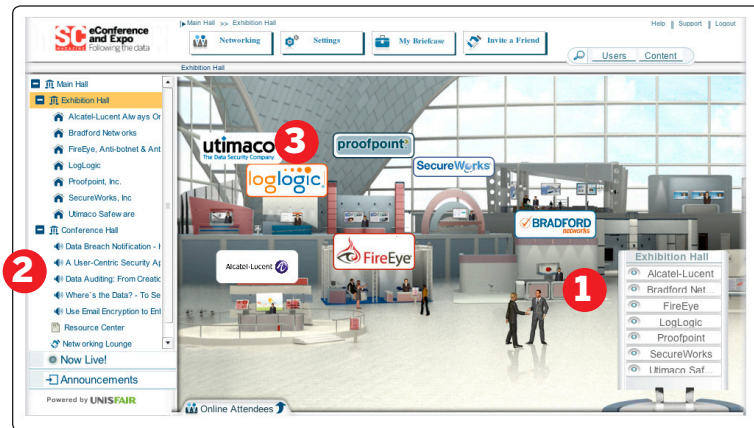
SC MAGAZINE eConference and Expo Following the data

Main Hall >> Exhibition Hall

Help | Support | Logout

Networking

Settings

My Briefcase

Invite a Friend

Users Content

Exhibition Hall

Main Hall

Exhibition Hall

Alcatel-Lucent Always Or

Bradford Networks

FireEye, Anti-botnet & Ant

LogLogic

Proofpoint, Inc.

SecureWorks, Inc

Utimaco Safeware

Conference Hall

Data Breach Notification - I

A User-Centric Security Ap

Data Auditing: From Creatic

Where's the Data? - To Se

Use Email Encryption to Ent

Resource Center

Networking Lounge

Now Live!

Announcements

Powered by UNISFAIR

utimaco The Data Security Company

3

proofpoint

loglogic

SecureWorks

BRADFORD networks

FireEye

Alcatel-Lucent

2

1

Exhibition Hall

Alcatel-Lucent

Bradford Net

FireEye

LogLogic

Proofpoint

SecureWorks

Utimaco Saf

Online Attendees